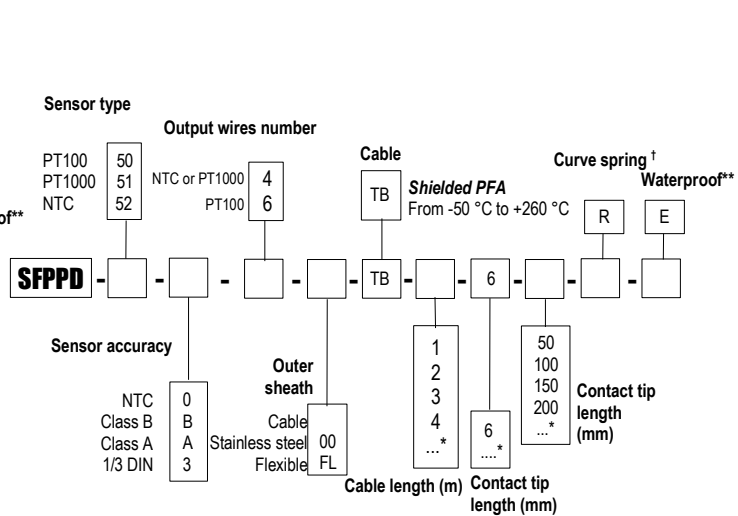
Sensor type

| PT100 | 50 |
|---|---|
| PT1000 | 51 |
| NTC | 52 |

Output wires number

| NTC or PT1000 | 4 |
|---|---|
| PT100 | 6 |

Cable

TB

*Shielded PFA*
From -50 °C to +260 °C

Curve spring †

R

Waterproof**

E

of**

SFPPD - - - - - TB - - 6 - - -

Sensor accuracy

| NTC | 0 |
|---|---|
| Class B | B |
| Class A | A |
| 1/3 DIN | 3 |

Outer sheath

| Cable | |
|---|---|
| Stainless steel | 00 |
| Flexible | FL |

1
2
3
4
...*

Cable length (m)

6
....*

Contact tip length (mm)

50
100
150
200
...*

Contact tip length (mm)